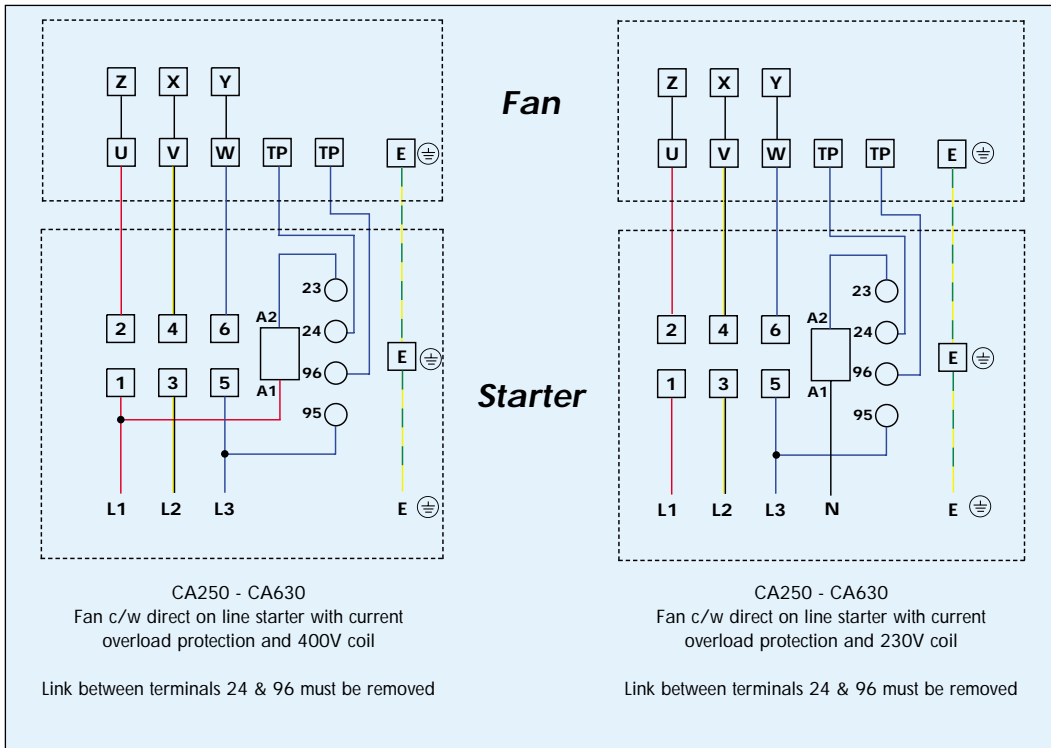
Z X Y

Fan

U V W TP TP E

23
A2 24
96
A1
95

2 4 6
1 3 5
E

Starter

L1 L2 L3 E

CA250 - CA630
Fan c/w direct on line starter with current overload protection and 400V coil

Link between terminals 24 & 96 must be removed

Z X Y

U V W TP TP E

23
A2 24
96
A1
95

2 4 6
1 3 5
E

L1 L2 L3 N E

CA250 - CA630
Fan c/w direct on line starter with current overload protection and 230V coil

Link between terminals 24 & 96 must be removed